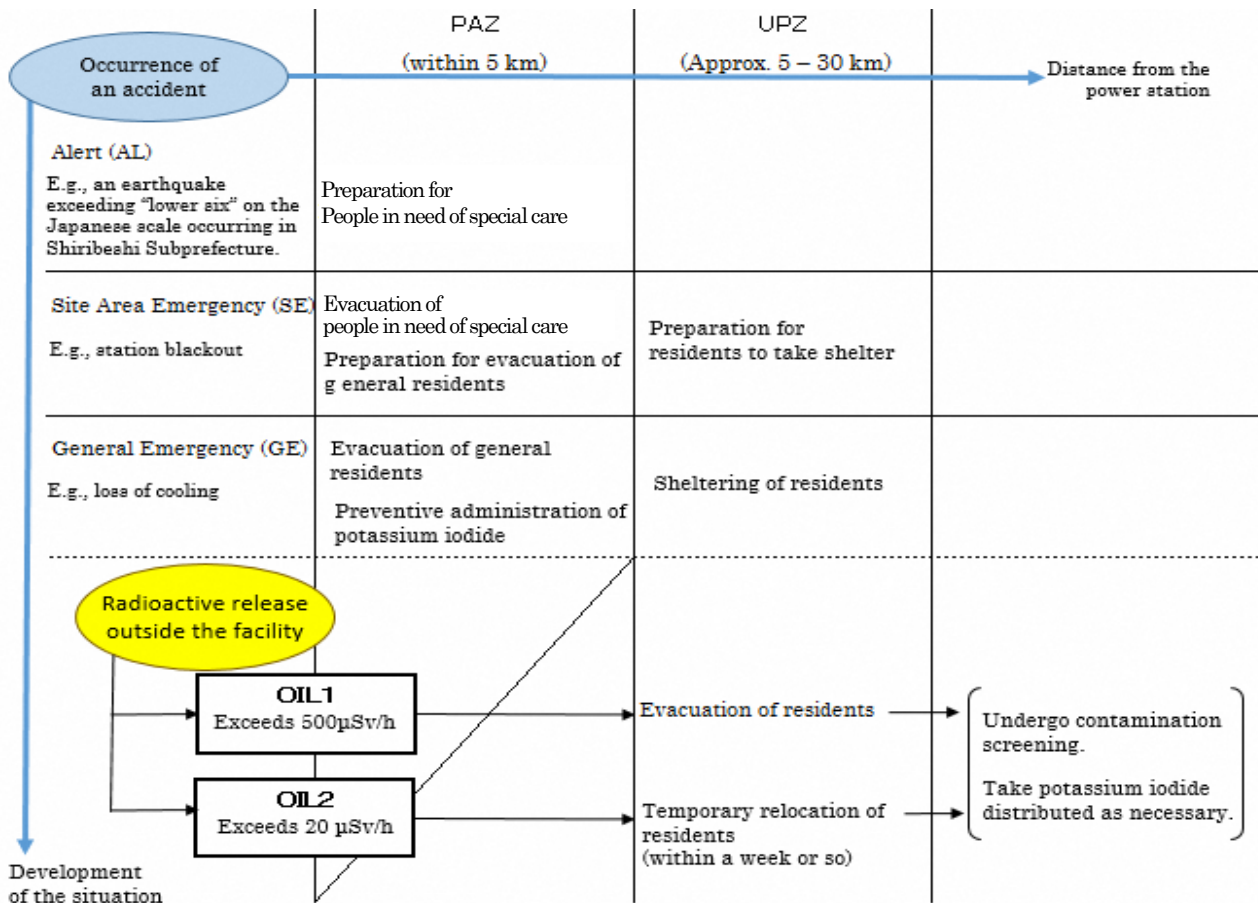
PAZ
(within 5 km)

UPZ
(Approx. 5 – 30 km)

Occurrence of an accident

Distance from the power station

Alert (AL)
E.g., an earthquake exceeding "lower six" on the Japanese scale occurring in Shiribeshi Subprefecture.

Preparation for People in need of special care

Site Area Emergency (SE)
E.g., station blackout

Evacuation of people in need of special care
Preparation for evacuation of g eneral residents

Preparation for residents to take shelter

General Emergency (GE)
E.g., loss of cooling

Evacuation of general residents
Preventive administration of potassium iodide

Sheltering of residents

Radioactive release outside the facility

OIL1
Exceeds 500μSv/h

Evacuation of residents

OIL2
Exceeds 20 μSv/h

Temporary relocation of residents
(within a week or so)

Undergo contamination screening.
Take potassium iodide distributed as necessary.

Development of the situation